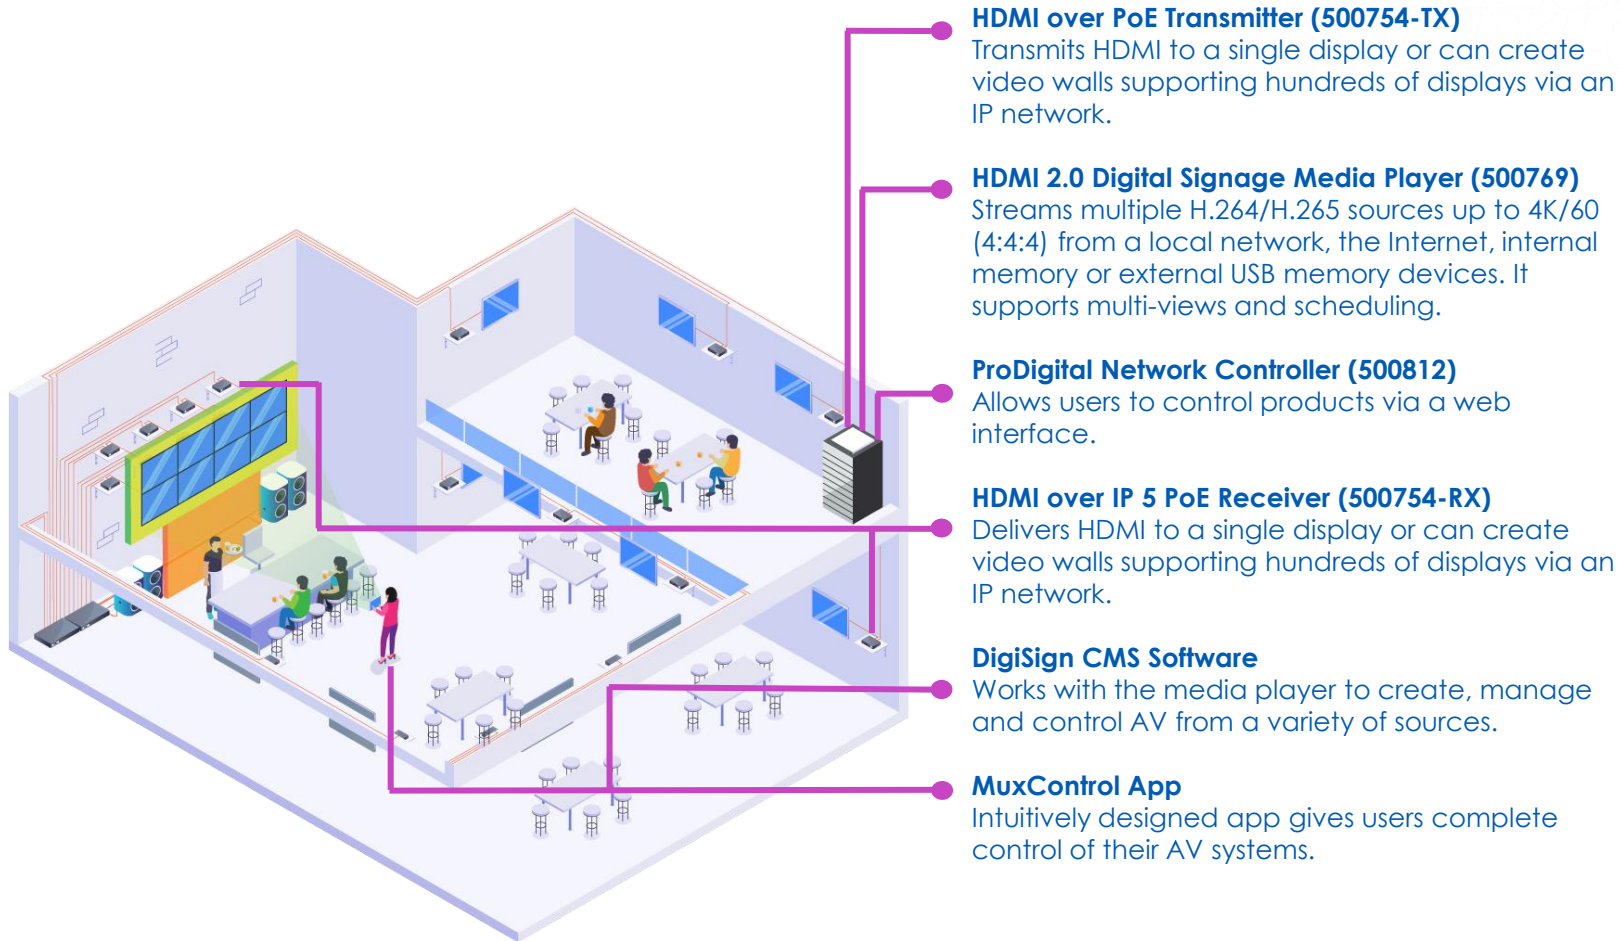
HDMI over PoE Transmitter (500754-TX)
Transmits HDMI to a single display or can create video walls supporting hundreds of displays via an IP network.

HDMI 2.0 Digital Signage Media Player (500769)
Streams multiple H.264/H.265 sources up to 4K/60 (4:4:4) from a local network, the Internet, internal memory or external USB memory devices. It supports multi-views and scheduling.

ProDigital Network Controller (500812)
Allows users to control products via a web interface.

HDMI over IP 5 PoE Receiver (500754-RX)
Delivers HDMI to a single display or can create video walls supporting hundreds of displays via an IP network.

DigiSign CMS Software
Works with the media player to create, manage and control AV from a variety of sources.

MuxControl App
Intuitively designed app gives users complete control of their AV systems.